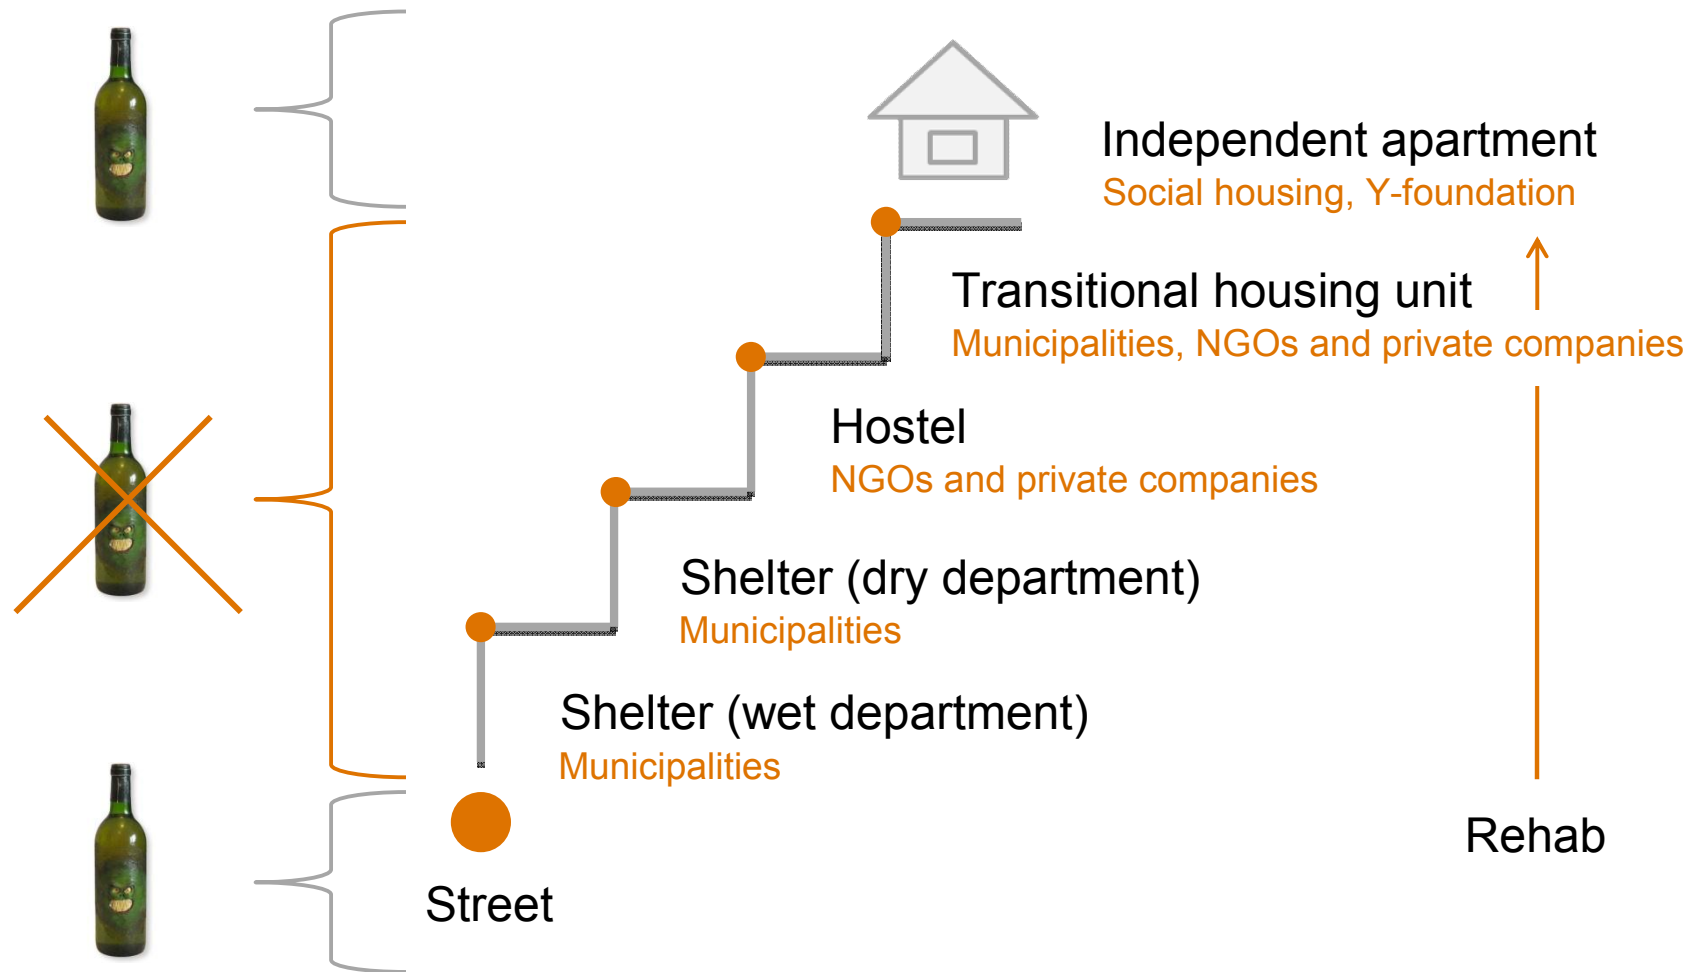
Independent apartment
Social housing, Y-foundation

Transitional housing unit
Municipalities, NGOs and private companies

Hostel
NGOs and private companies

Shelter (dry department)
Municipalities

Shelter (wet department)
Municipalities

Street

Rehab